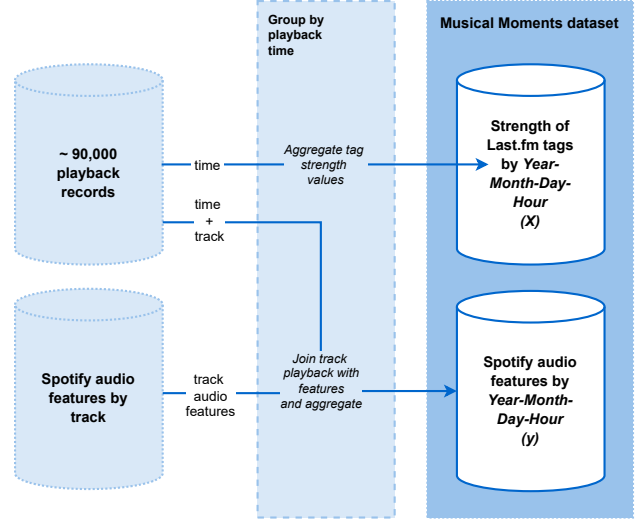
Group by playback time

Musical Moments dataset

~ 90,000 playback records

time

Aggregate tag strength values

Strength of Last.fm tags by Year-Month-Day-Hour (X)

time + track

Spotify audio features by track

track audio features

Join track playback with features and aggregate

Spotify audio features by Year-Month-Day-Hour (y)